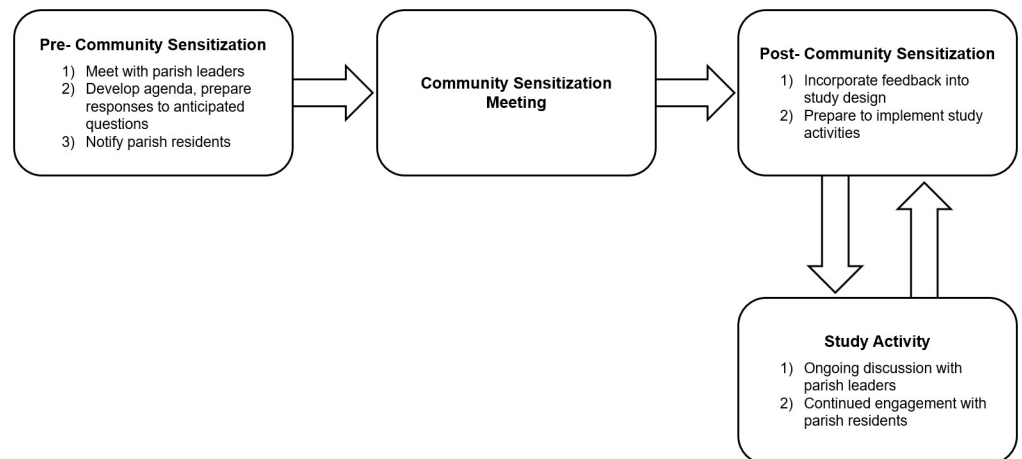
Pre- Community Sensitization

1) Meet with parish leaders
2) Develop agenda, prepare responses to anticipated questions
3) Notify parish residents

Community Sensitization Meeting

Post- Community Sensitization

1) Incorporate feedback into study design
2) Prepare to implement study activities

Study Activity

1) Ongoing discussion with parish leaders
2) Continued engagement with parish residents